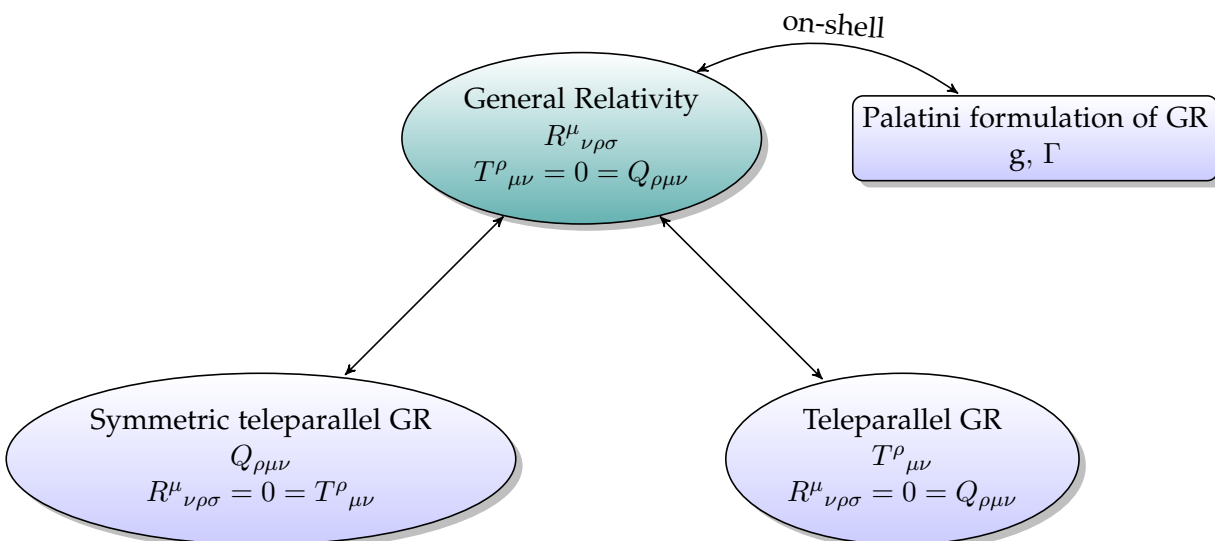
on-shell

General Relativity
$R^{\mu}{}_{\nu\rho\sigma}$
$T^{\rho}{}_{\mu\nu} = 0 = Q_{\rho\mu\nu}$

Palatini formulation of GR
g, $\Gamma$

Symmetric teleparallel GR
$Q_{\rho\mu\nu}$
$R^{\mu}{}_{\nu\rho\sigma} = 0 = T^{\rho}{}_{\mu\nu}$

Teleparallel GR
$T^{\rho}{}_{\mu\nu}$
$R^{\mu}{}_{\nu\rho\sigma} = 0 = Q_{\rho\mu\nu}$